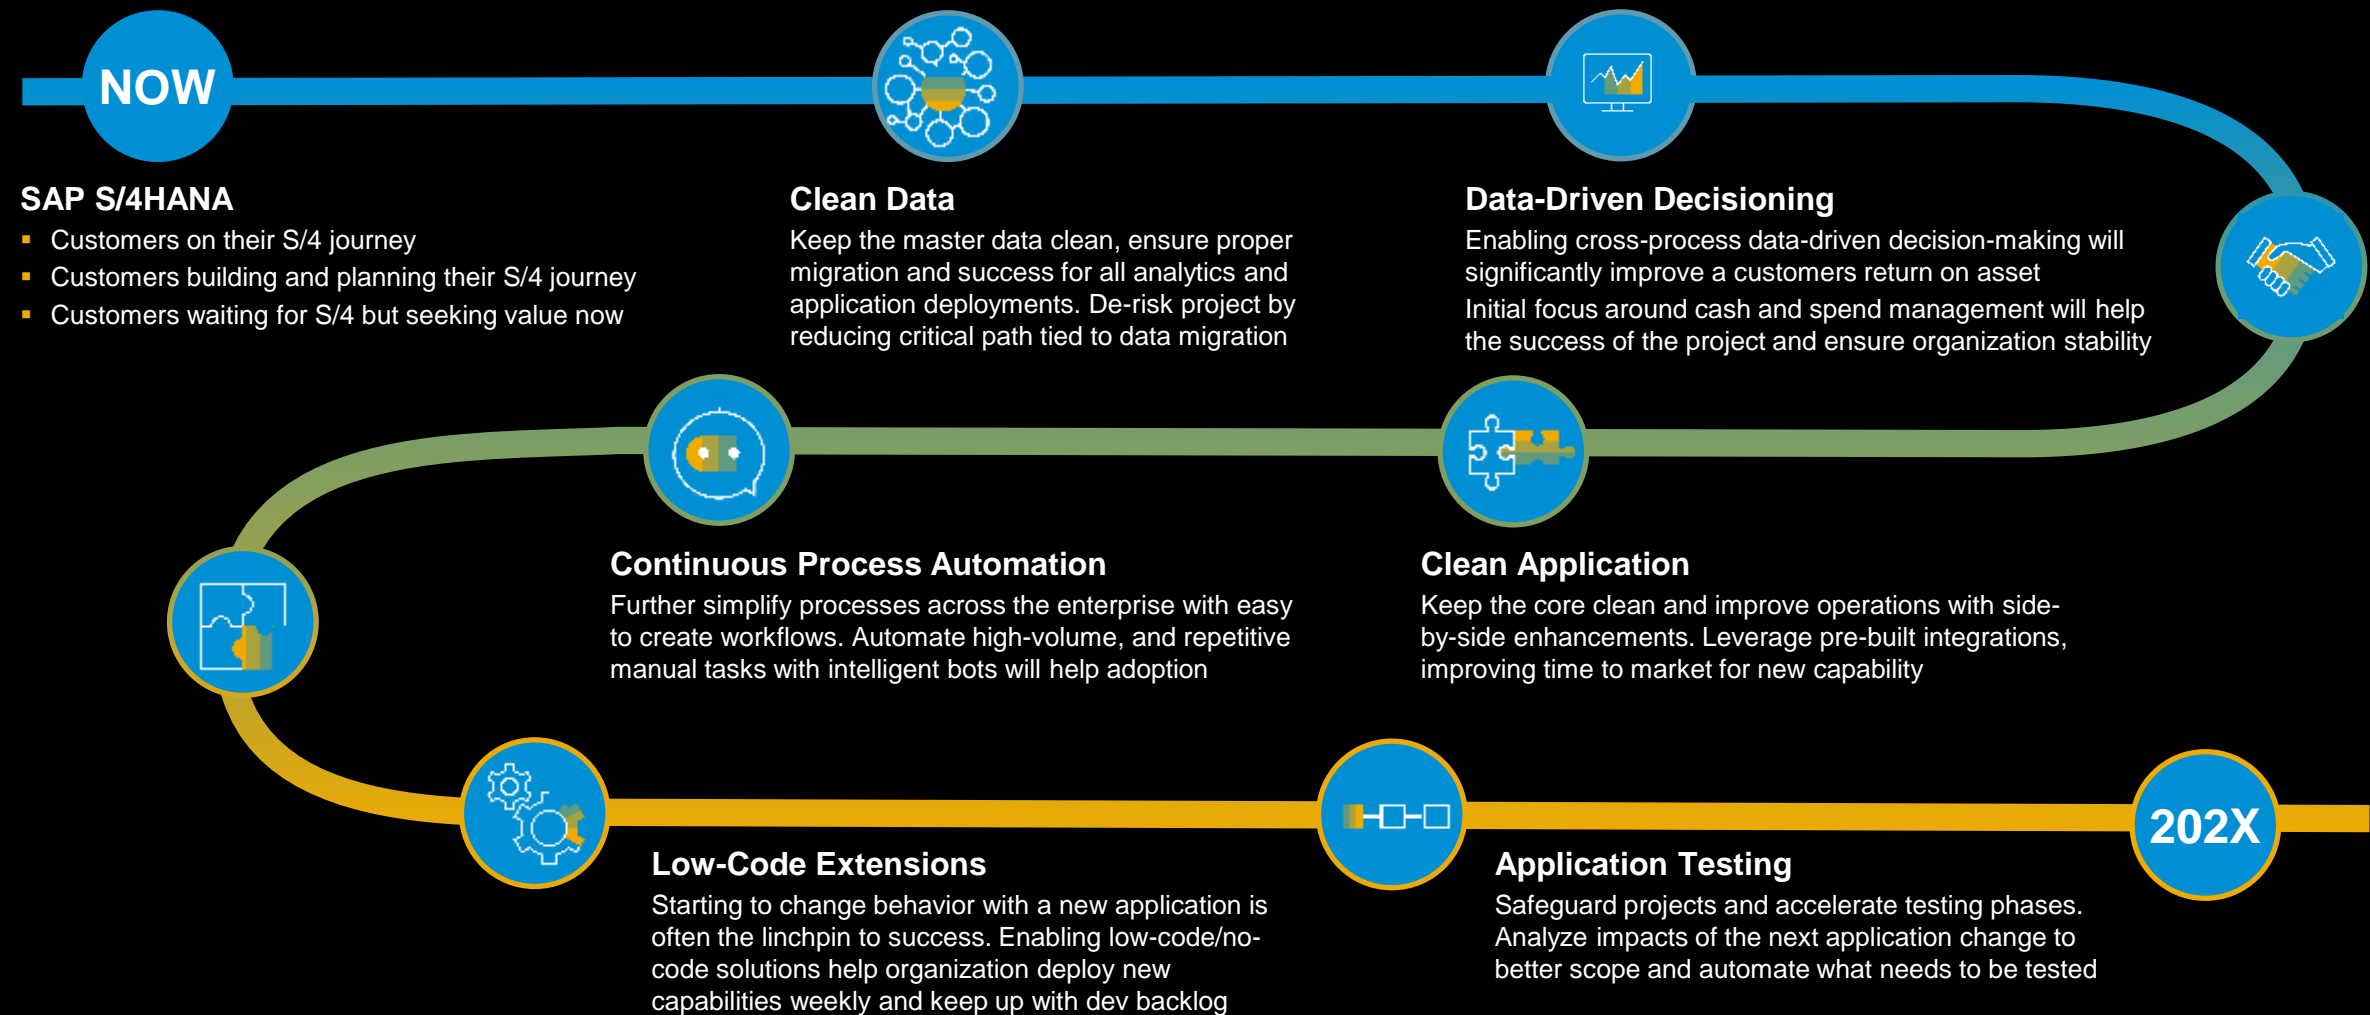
NOW

SAP S/4HANA
- Customers on their S/4 journey
- Customers building and planning their S/4 journey
- Customers waiting for S/4 but seeking value now

Clean Data
Keep the master data clean, ensure proper migration and success for all analytics and application deployments. De-risk project by reducing critical path tied to data migration

Data-Driven Decisioning
Enabling cross-process data-driven decision-making will significantly improve a customers return on asset
Initial focus around cash and spend management will help the success of the project and ensure organization stability

Continuous Process Automation
Further simplify processes across the enterprise with easy to create workflows. Automate high-volume, and repetitive manual tasks with intelligent bots will help adoption

Clean Application
Keep the core clean and improve operations with side-by-side enhancements. Leverage pre-built integrations, improving time to market for new capability

Low-Code Extensions
Starting to change behavior with a new application is often the linchpin to success. Enabling low-code/no-code solutions help organization deploy new capabilities weekly and keep up with dev backlog

Application Testing
Safeguard projects and accelerate testing phases. Analyze impacts of the next application change to better scope and automate what needs to be tested

202X